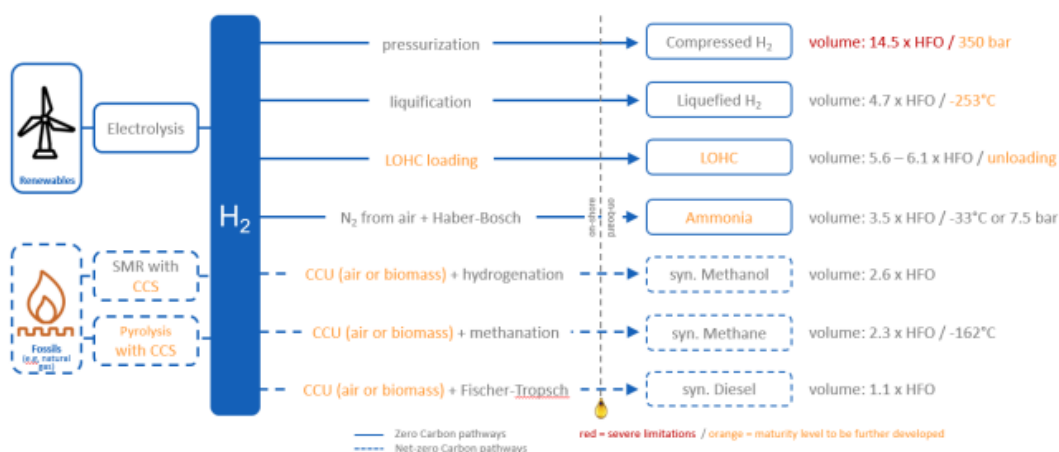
Renewables

Electrolysis

Fossils (e.g. natural gas)

SMR with CCS

Pyrolysis with CCS

$H_2$

pressurization

liquification

LOHC loading

$N_2$ from air + Haber-Bosch

CCU (air or biomass) + hydrogenation

CCU (air or biomass) + methanation

CCU (air or biomass) + Fischer-Tropsch

on-shore

on-board

Compressed $H_2$

Liquefied $H_2$

LOHC

Ammonia

syn. Methanol

syn. Methane

syn. Diesel

volume: 14.5 x HFO / 350 bar

volume: 4.7 x HFO / -253°C

volume: 5.6 – 6.1 x HFO / unloading

volume: 3.5 x HFO / -33°C or 7.5 bar

volume: 2.6 x HFO

volume: 2.3 x HFO / -162°C

volume: 1.1 x HFO

Zero Carbon pathways

Net-zero Carbon pathways

red = severe limitations / orange = maturity level to be further developed